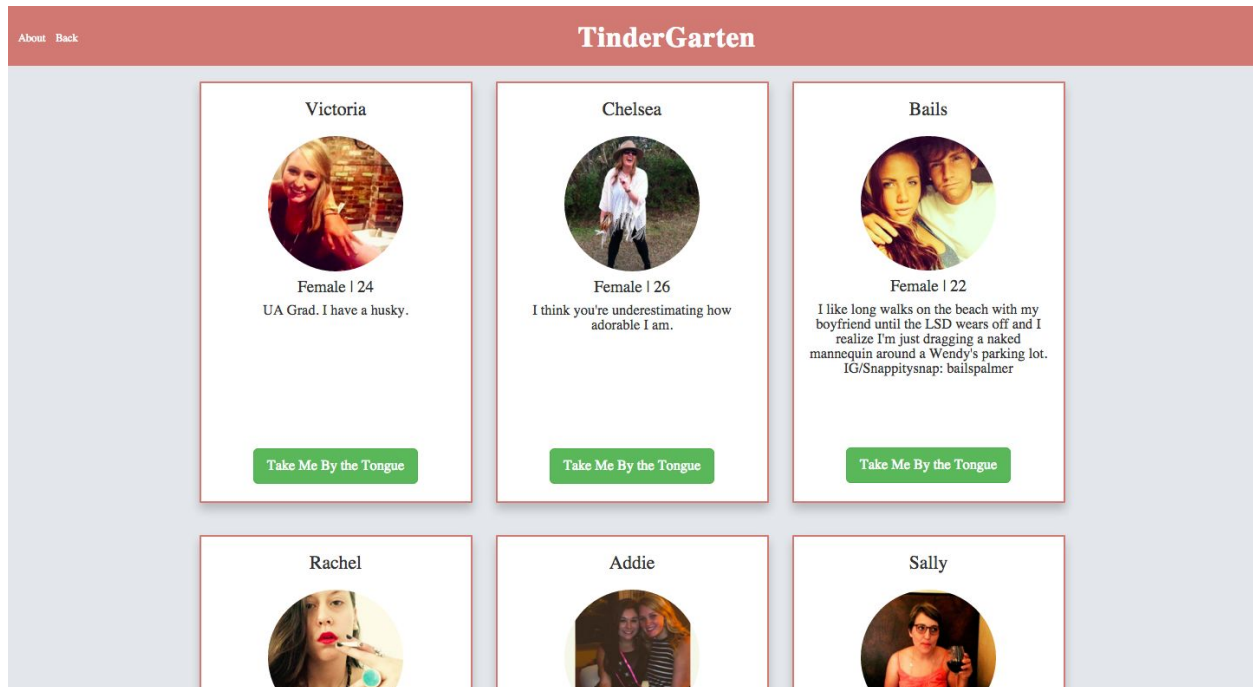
About Back

TinderGarten

Victoria

Female | 24

UA Grad. I have a husky.

Take Me By the Tongue

Chelsea

Female | 26

I think you're underestimating how adorable I am.

Take Me By the Tongue

Bails

Female | 22

I like long walks on the beach with my boyfriend until the LSD wears off and I realize I'm just dragging a naked mannequin around a Wendy's parking lot. IG/Snappitysnap: bailspalmer

Take Me By the Tongue

Rachel

Addie

Sally